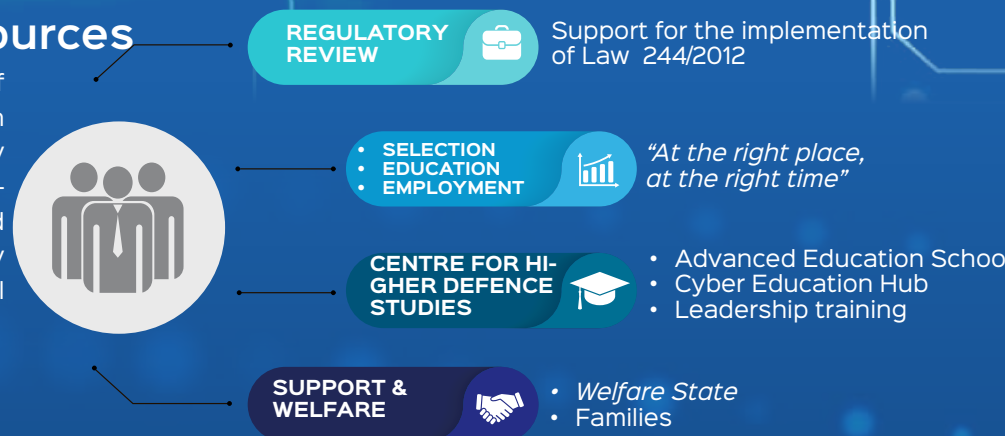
ources

f
n
y
-
d
y
l

REGULATORY REVIEW

Support for the implementation of Law 244/2012

• SELECTION
• EDUCATION
• EMPLOYMENT

*“At the right place, at the right time”*

CENTRE FOR HIGHER DEFENCE STUDIES

• Advanced Education Schoo
• Cyber Education Hub
• Leadership training

SUPPORT & WELFARE

• *Welfare State*
• Families